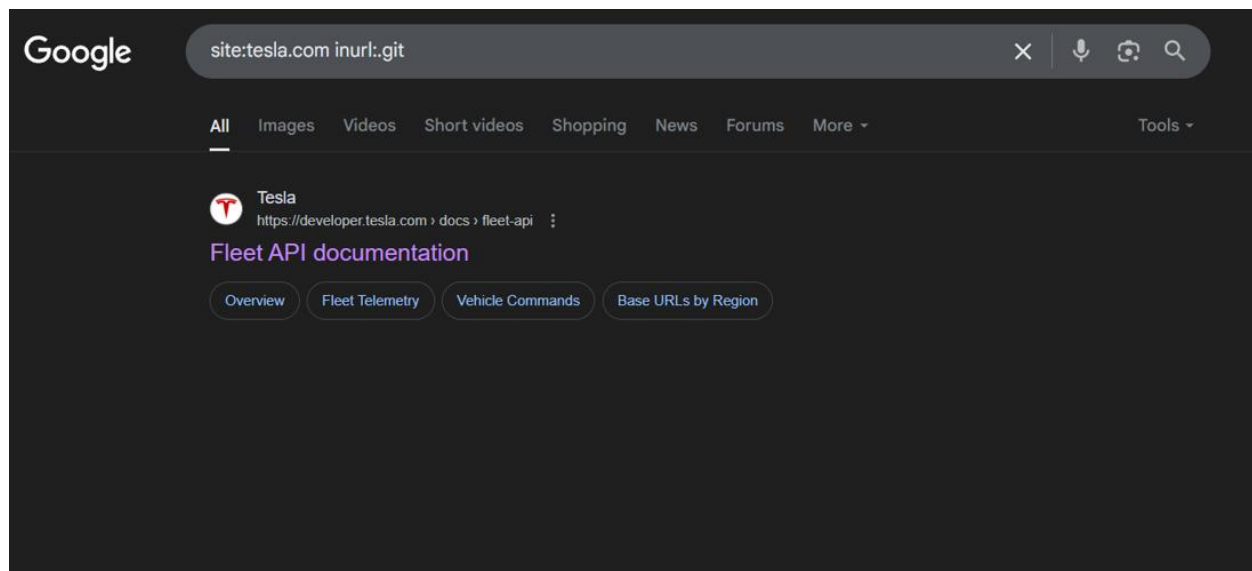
Google

site:tesla.com inurl:.git

All Images Videos Short videos Shopping News Forums More Tools

Tesla
https://developer.tesla.com › docs › fleet-api

Fleet API documentation

Overview Fleet Telemetry Vehicle Commands Base URLs by Region